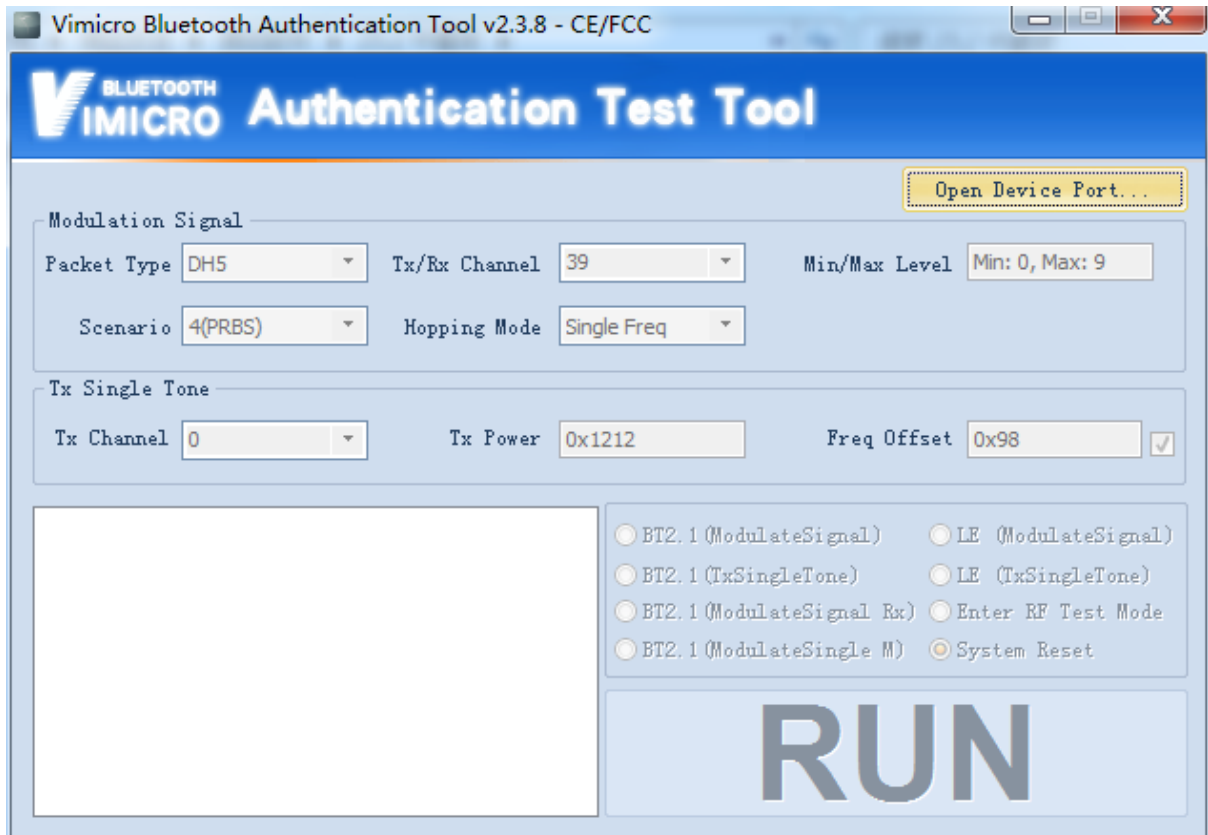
Vimicro Bluetooth Authentication Tool v2.3.8 - CE/FCC

BLUETOOTH VIMICRO Authentication Test Tool

Open Device Port...

Modulation Signal

Packet Type DH5

Tx/Rx Channel 39

Min/Max Level Min: 0, Max: 9

Scenario 4(PRBS)

Hopping Mode Single Freq

Tx Single Tone

Tx Channel 0

Tx Power 0x1212

Freq Offset 0x98

BT2.1(ModulateSignal)

LE (ModulateSignal)

BT2.1(TxSingleTone)

LE (TxSingleTone)

BT2.1(ModulateSignal Rx)

Enter RF Test Mode

BT2.1(ModulateSingle M)

System Reset

RUN